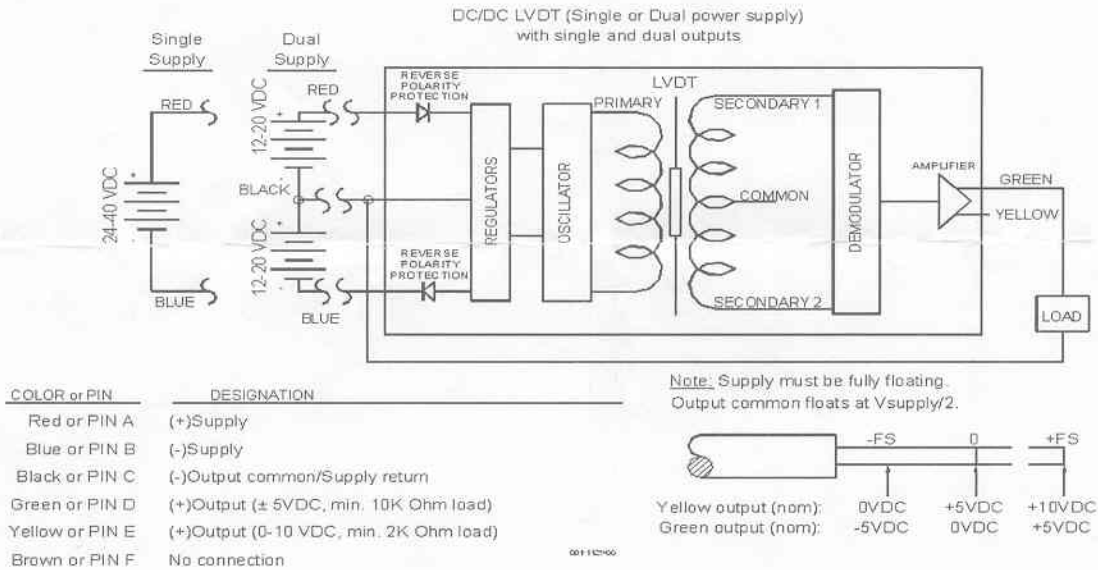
DC/DC LVDT (Single or Dual power supply)
with single and dual outputs

Single Supply
Dual Supply

RED
24-40 VDC
BLUE

12-20 VDC
RED
BLACK
12-20 VDC
BLUE

REVERSE POLARITY PROTECTION
REVERSE POLARITY PROTECTION

REGULATORS
OSCILLATOR
LVDT
PRIMARY
SECONDARY 1
COMMON
SECONDARY 2
DEMODULATOR
AMPLIFIER
GREEN
YELLOW
LOAD

| COLOR or PIN | DESIGNATION |
|---|---|
| Red or PIN A | (+)Supply |
| Blue or PIN B | (-)Supply |
| Black or PIN C | (-)Output common/Supply return |
| Green or PIN D | (+)Output (± 5VDC, min. 10K Ohm load) |
| Yellow or PIN E | (+)Output (0-10 VDC, min. 2K Ohm load) |
| Brown or PIN F | No connection |

Note: Supply must be fully floating.
Output common floats at Vsupply/2.

-FS 0 +FS

| | | | |
|---|---|---|---|
| Yellow output (nom): | 0VDC | +5VDC | +10VDC |
| Green output (nom): | -5VDC | 0VDC | +5VDC |

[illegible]